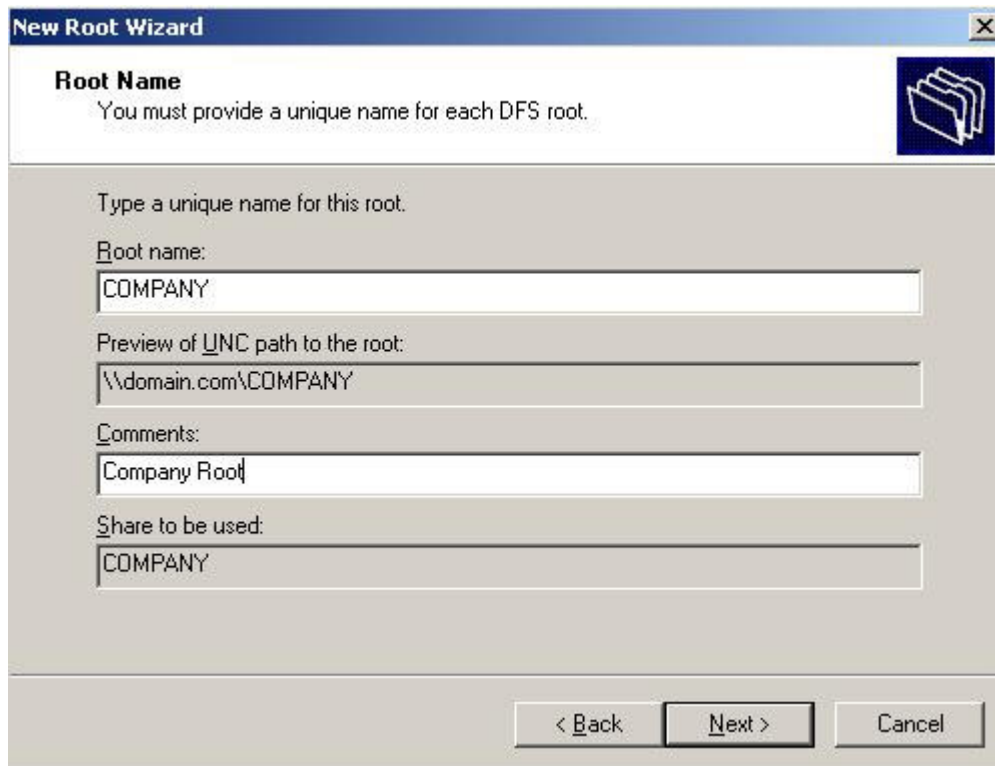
New Root Wizard

Root Name
You must provide a unique name for each DFS root.

Type a unique name for this root.

Root name:
COMPANY

Preview of UNC path to the root:
\\domain.com\COMPANY

Comments:
Company Root

Share to be used:
COMPANY

< Back
Next >
Cancel